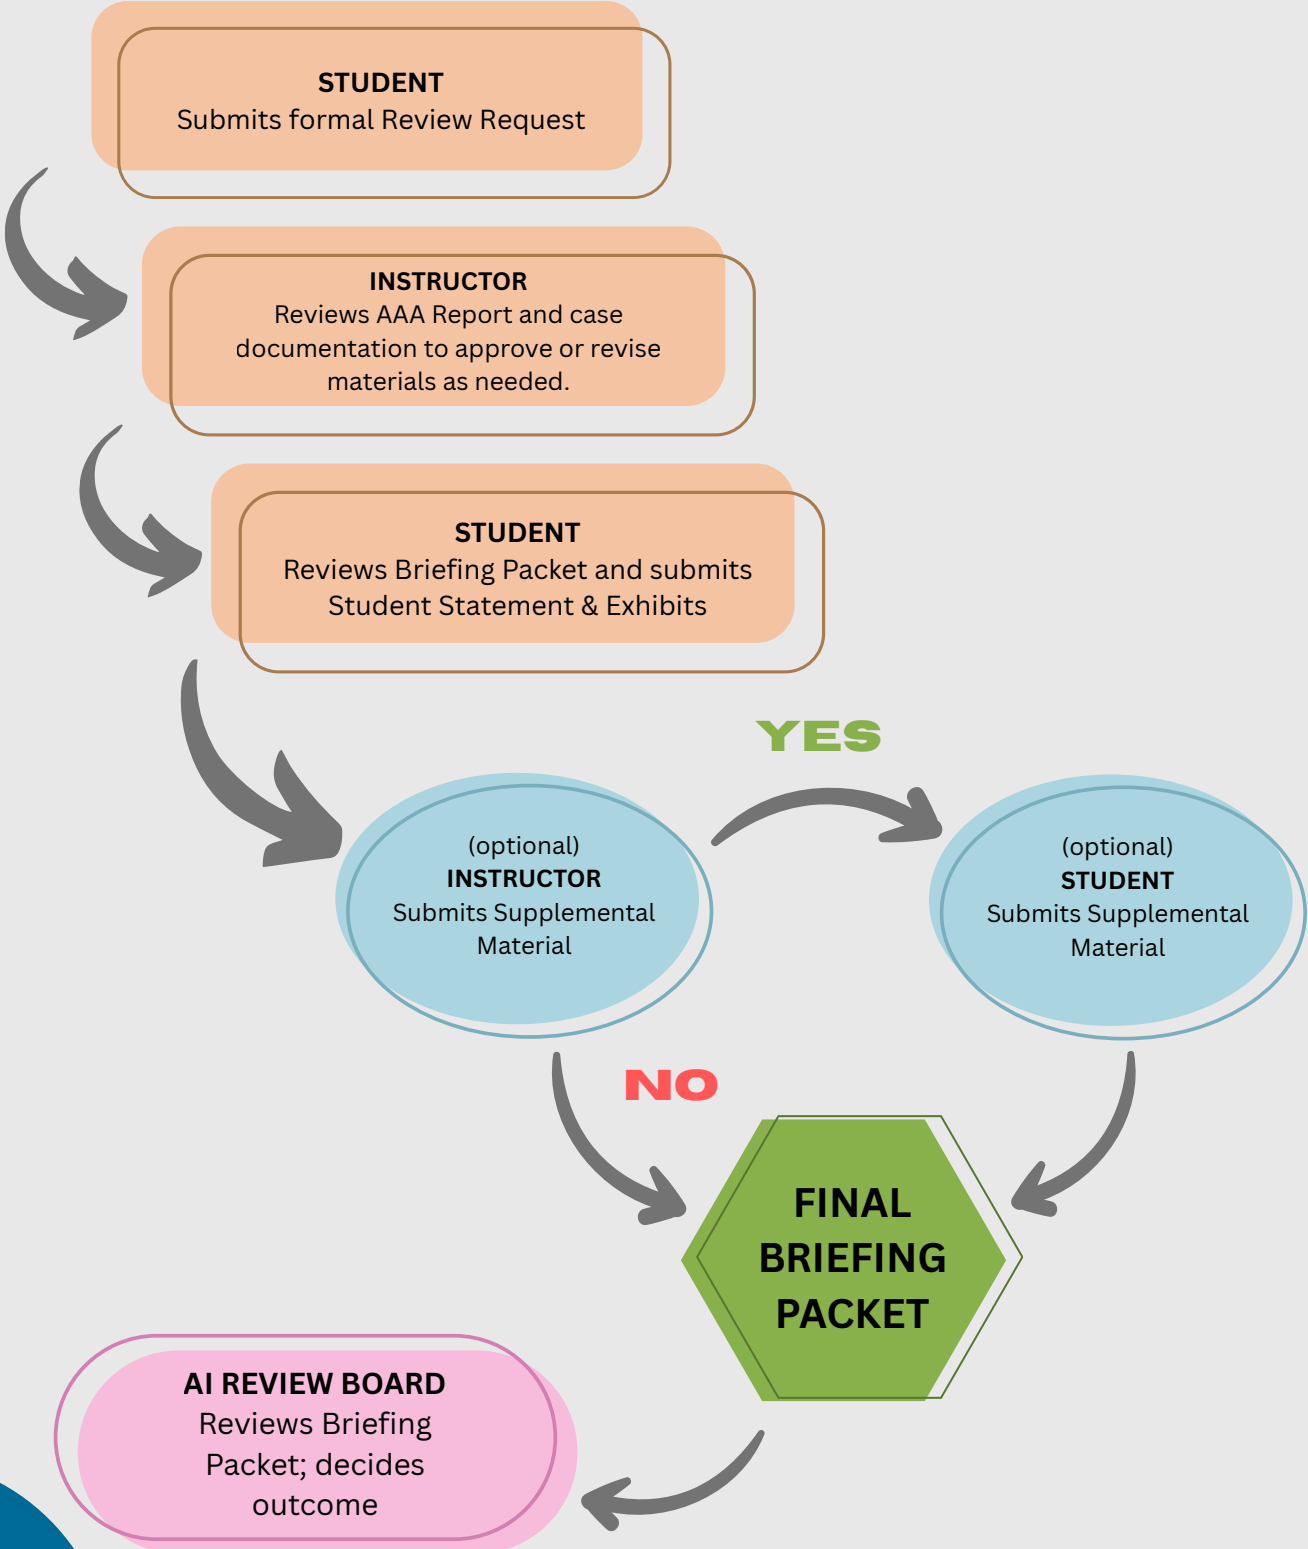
**STUDENT**
Submits formal Review Request

**INSTRUCTOR**
Reviews AAA Report and case documentation to approve or revise materials as needed.

**STUDENT**
Reviews Briefing Packet and submits Student Statement & Exhibits

YES

(optional)
**INSTRUCTOR**
Submits Supplemental Material

(optional)
**STUDENT**
Submits Supplemental Material

NO

**FINAL BRIEFING PACKET**

**AI REVIEW BOARD**
Reviews Briefing Packet; decides outcome